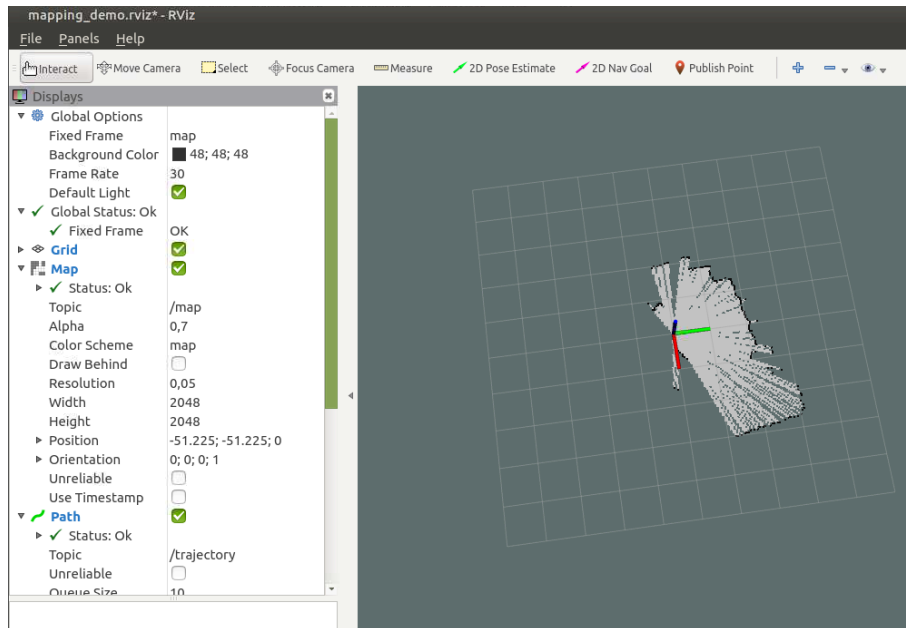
mapping_demo.rviz* - RViz

File Panels Help

Interact Move Camera Select Focus Camera Measure 2D Pose Estimate 2D Nav Goal Publish Point

Displays

| | |
|---|---|
| Global Options | |
| Fixed Frame | map |
| Background Color | 48; 48; 48 |
| Frame Rate | 30 |
| Default Light | ✓ |
| ✓ Global Status: Ok | |
| ✓ Fixed Frame | OK |
| Grid | ✓ |
| Map | ✓ |
| ✓ Status: Ok | |
| Topic | /map |
| Alpha | 0,7 |
| Color Scheme | map |
| Draw Behind | |
| Resolution | 0,05 |
| Width | 2048 |
| Height | 2048 |
| Position | -51.225; -51.225; 0 |
| Orientation | 0; 0; 0; 1 |
| Unreliable | |
| Use Timestamp | |
| Path | ✓ |
| ✓ Status: Ok | |
| Topic | /trajectory |
| Unreliable | |
| Queue Size | 10 |